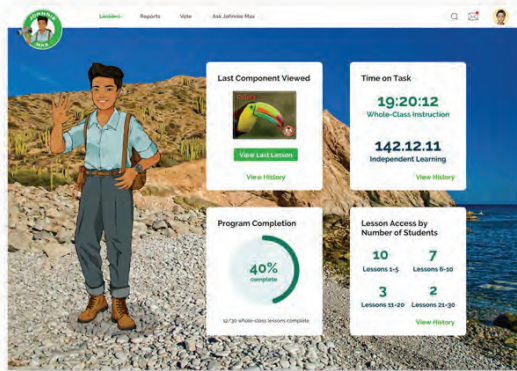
Lessons Reports Vote Ask Johnnie Max

Last Component Viewed

View Last Lesson

View History

Time on Task

19:20:12

Whole-Class Instruction

142.12.11

Independent Learning

View History

Program Completion

40%

complete

12/30 whole-class lessons complete

Lesson Access by Number of Students

10

Lessons 1-5

7

Lessons 6-10

3

Lessons 11-20

2

Lessons 21-30

View History